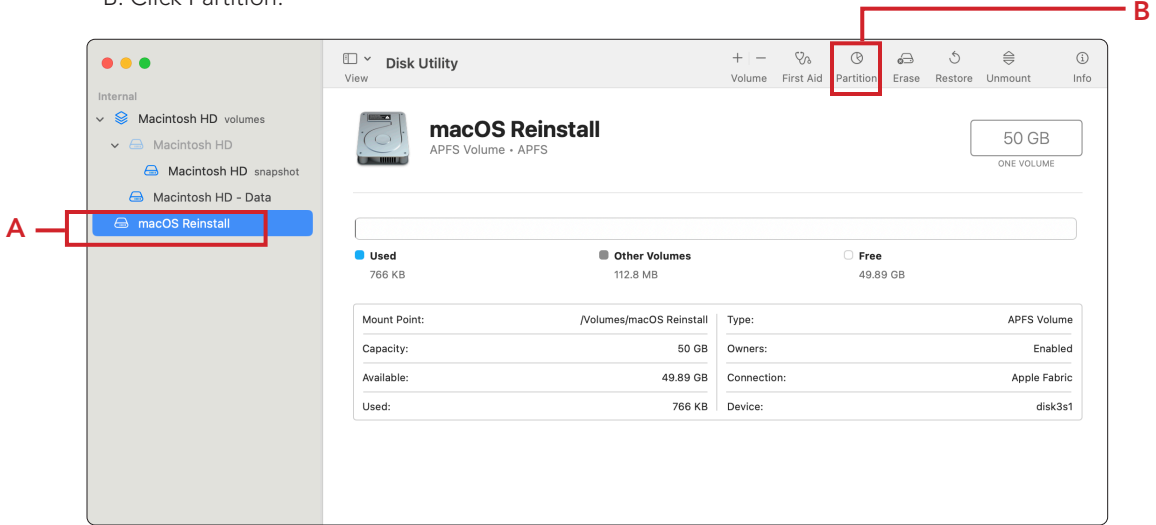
B. Click Partition.

B

A

View

Disk Utility

Volume First Aid Partition Erase Restore Unmount Info

Internal

Macintosh HD volumes

Macintosh HD

Macintosh HD snapshot

Macintosh HD - Data

macOS Reinstall

macOS Reinstall

APFS Volume • APFS

50 GB

ONE VOLUME

Used
766 KB

Other Volumes
112.8 MB

Free
49.89 GB

| | | | |
|---|---|---|---|
| Mount Point: | /Volumes/macOS Reinstall | Type: | APFS Volume |
| Capacity: | 50 GB | Owners: | Enabled |
| Available: | 49.89 GB | Connection: | Apple Fabric |
| Used: | 766 KB | Device: | disk3s1 |